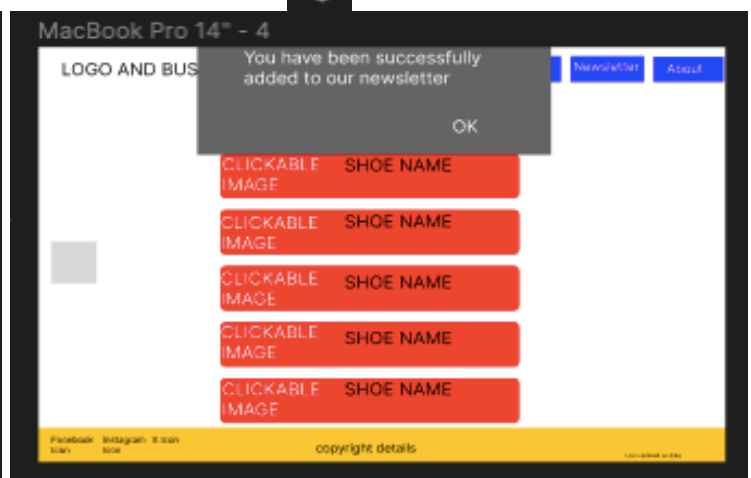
MacBook Pro 14" - 4

LOGO AND BUS

You have been successfully added to our newsletter

OK

Newsletter

About

CLICKABLE IMAGE SHOE NAME

CLICKABLE IMAGE SHOE NAME

CLICKABLE IMAGE SHOE NAME

CLICKABLE IMAGE SHOE NAME

CLICKABLE IMAGE SHOE NAME

Facebook icon

Instagram icon

X icon

copyright details

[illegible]